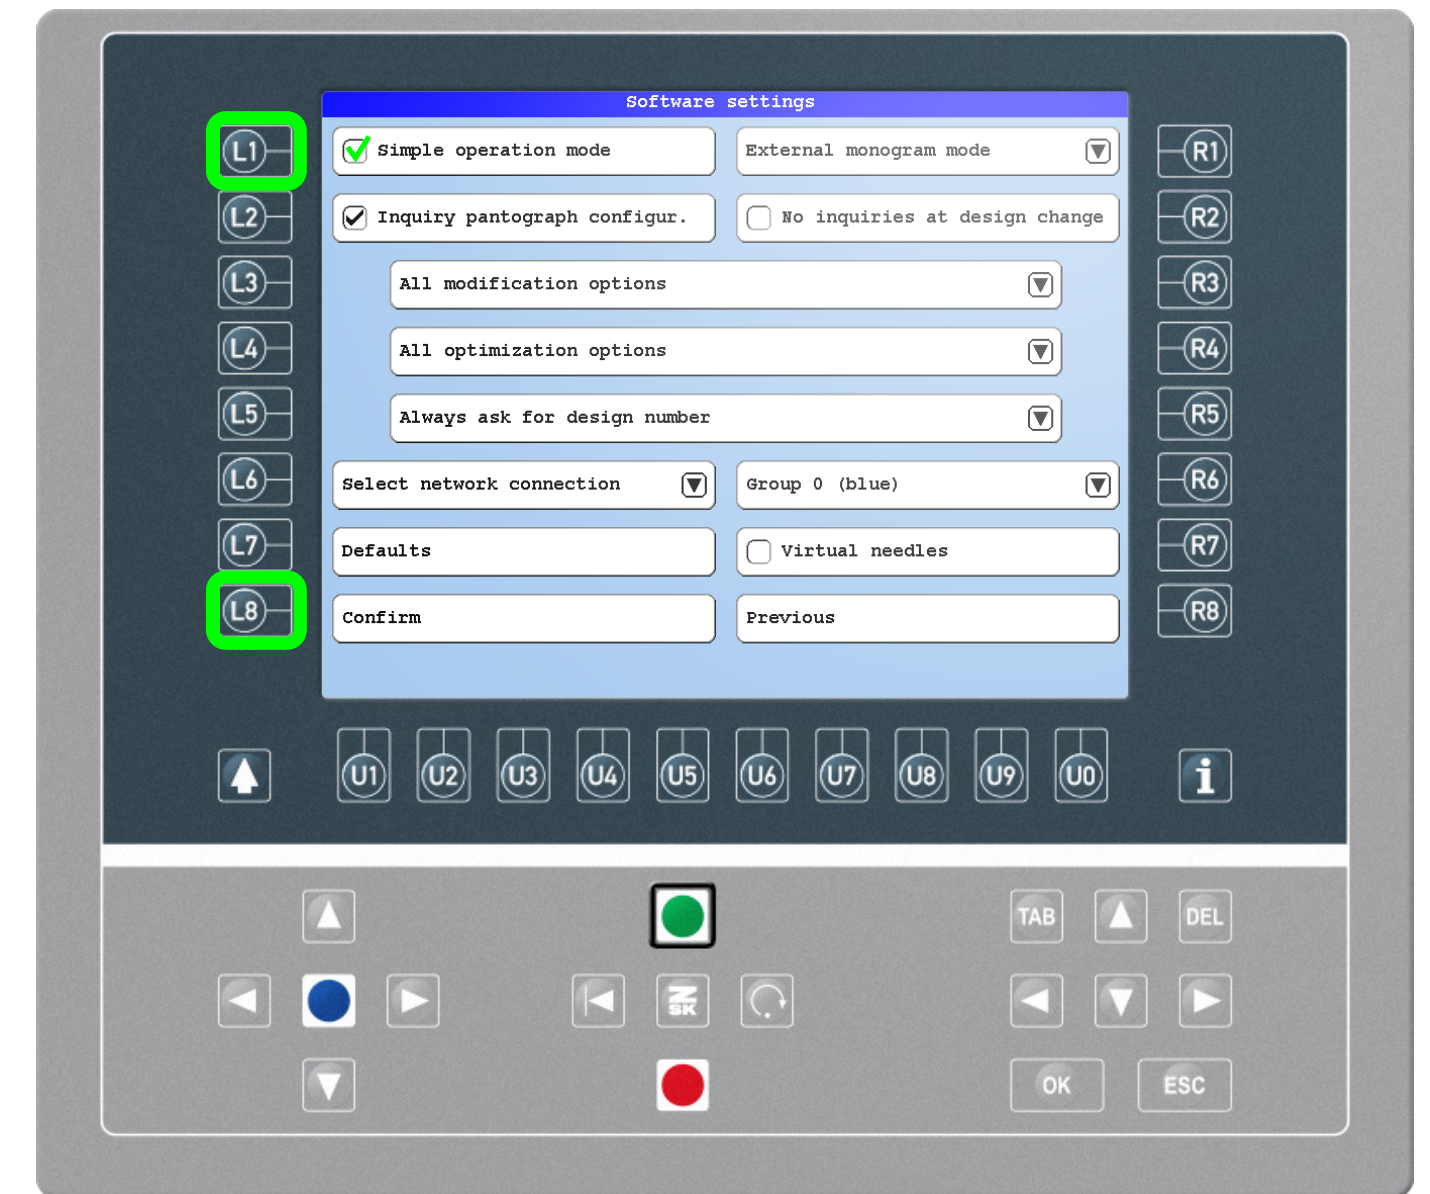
Software settings

L1
L2
L3
L4
L5
L6
L7
L8

Simple operation mode
External monogram mode
Inquiry pantograph configur.
No inquiries at design change
All modification options
All optimization options
Always ask for design number
Select network connection
Group 0 (blue)
Defaults
Virtual needles
Confirm
Previous

R1
R2
R3
R4
R5
R6
R7
R8

U1 U2 U3 U4 U5 U6 U7 U8 U9 U0

i

TAB
DEL
OK
ESC